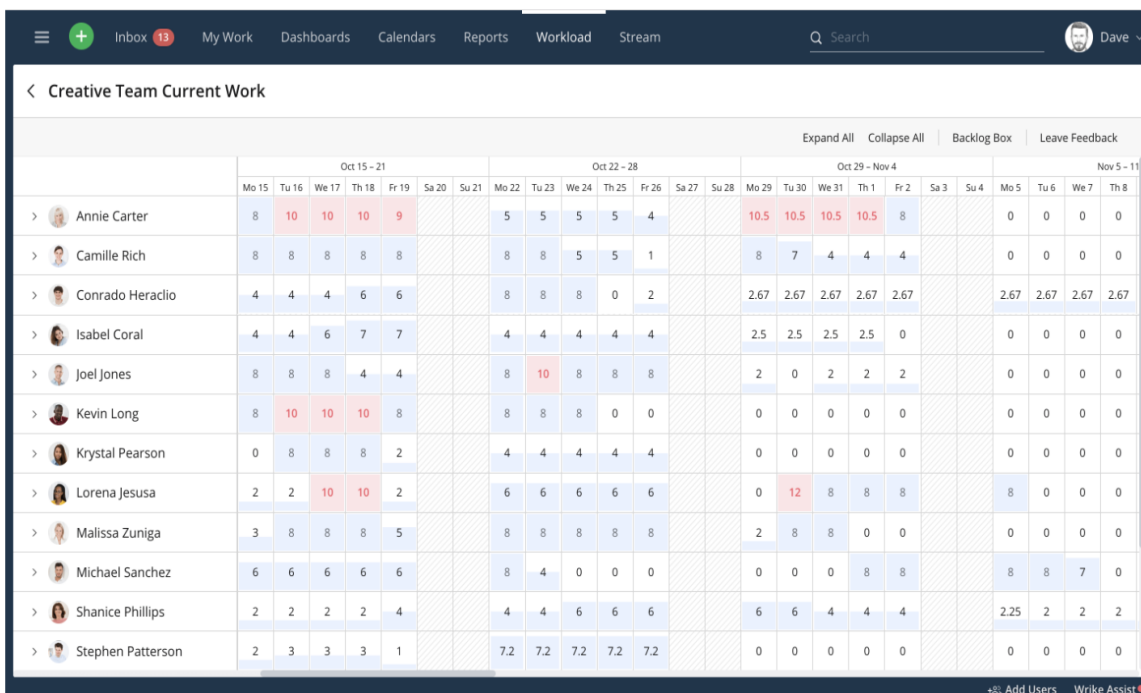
Inbox 13 My Work Dashboards Calendars Reports Workload Stream Search Dave

< Creative Team Current Work

Expand All Collapse All Backlog Box Leave Feedback

| | Oct 15 – 21 | | | | | | | Oct 22 – 28 | | | | | | | Oct 29 – Nov 4 | | | | | | | Nov 5 – 11 | | | |
|---|---|---|---|---|---|---|---|---|---|---|---|---|---|---|---|---|---|---|---|---|---|---|---|---|---|
| | Mo 15 | Tu 16 | We 17 | Th 18 | Fr 19 | Sa 20 | Su 21 | Mo 22 | Tu 23 | We 24 | Th 25 | Fr 26 | Sa 27 | Su 28 | Mo 29 | Tu 30 | We 31 | Th 1 | Fr 2 | Sa 3 | Su 4 | Mo 5 | Tu 6 | We 7 | Th 8 |
| Annie Carter | 8 | 10 | 10 | 10 | 9 | | | 5 | 5 | 5 | 5 | 4 | | | 10.5 | 10.5 | 10.5 | 10.5 | 8 | | | 0 | 0 | 0 | 0 |
| Camille Rich | 8 | 8 | 8 | 8 | 8 | | | 8 | 8 | 5 | 5 | 1 | | | 8 | 7 | 4 | 4 | 4 | | | 0 | 0 | 0 | 0 |
| Conrado Heraclio | 4 | 4 | 4 | 6 | 6 | | | 8 | 8 | 8 | 0 | 2 | | | 2.67 | 2.67 | 2.67 | 2.67 | 2.67 | | | 2.67 | 2.67 | 2.67 | 2.67 |
| Isabel Coral | 4 | 4 | 6 | 7 | 7 | | | 4 | 4 | 4 | 4 | 4 | | | 2.5 | 2.5 | 2.5 | 2.5 | 0 | | | 0 | 0 | 0 | 0 |
| Joel Jones | 8 | 8 | 8 | 4 | 4 | | | 8 | 10 | 8 | 8 | 8 | | | 2 | 0 | 2 | 2 | 2 | | | 0 | 0 | 0 | 0 |
| Kevin Long | 8 | 10 | 10 | 10 | 8 | | | 8 | 8 | 8 | 0 | 0 | | | 0 | 0 | 0 | 0 | 0 | | | 0 | 0 | 0 | 0 |
| Krystal Pearson | 0 | 8 | 8 | 8 | 2 | | | 4 | 4 | 4 | 4 | 4 | | | 0 | 0 | 0 | 0 | 0 | | | 0 | 0 | 0 | 0 |
| Lorena Jesusa | 2 | 2 | 10 | 10 | 2 | | | 6 | 6 | 6 | 6 | 6 | | | 0 | 12 | 8 | 8 | 8 | | | 8 | 0 | 0 | 0 |
| Malissa Zuniga | 3 | 8 | 8 | 8 | 5 | | | 8 | 8 | 8 | 8 | 8 | | | 2 | 8 | 8 | 0 | 0 | | | 0 | 0 | 0 | 0 |
| Michael Sanchez | 6 | 6 | 6 | 6 | 6 | | | 8 | 4 | 0 | 0 | 0 | | | 0 | 0 | 0 | 8 | 8 | | | 8 | 8 | 7 | 0 |
| Shanice Phillips | 2 | 2 | 2 | 2 | 4 | | | 4 | 4 | 6 | 6 | 6 | | | 6 | 6 | 4 | 4 | 4 | | | 2.25 | 2 | 2 | 2 |
| Stephen Patterson | 2 | 3 | 3 | 3 | 1 | | | 7.2 | 7.2 | 7.2 | 7.2 | 7.2 | | | 0 | 0 | 0 | 0 | 0 | | | 0 | 0 | 0 | 0 |

Add Users Wrike Assist